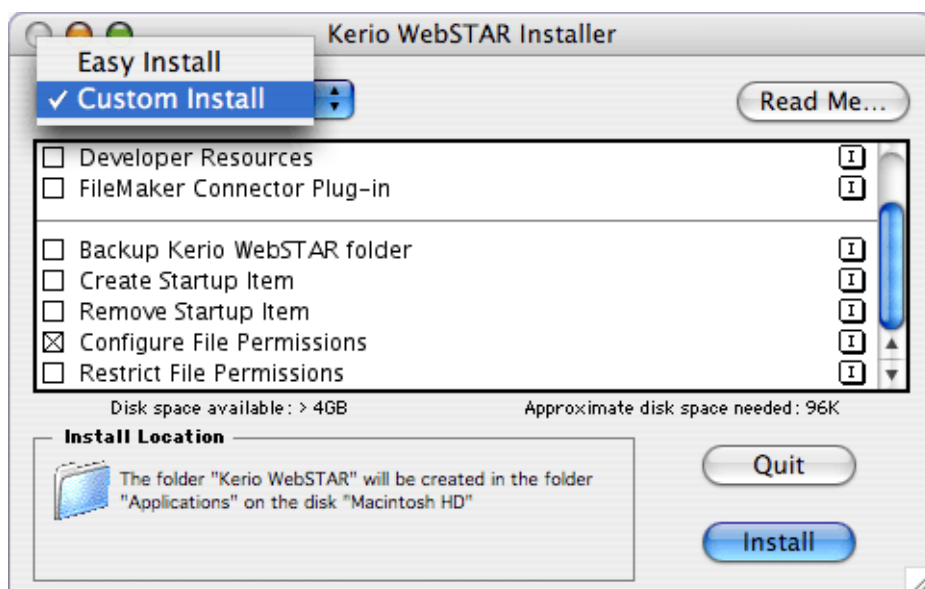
Kerio WebSTAR Installer

Easy Install
✓ Custom Install

Read Me...

☐ Developer Resources
☐ FileMaker Connector Plug-in

☐ Backup Kerio WebSTAR folder
☐ Create Startup Item
☐ Remove Startup Item
☒ Configure File Permissions
☐ Restrict File Permissions

Disk space available : > 4GB

Approximate disk space needed : 96K

Install Location

The folder "Kerio WebSTAR" will be created in the folder "Applications" on the disk "Macintosh HD"

Quit

Install